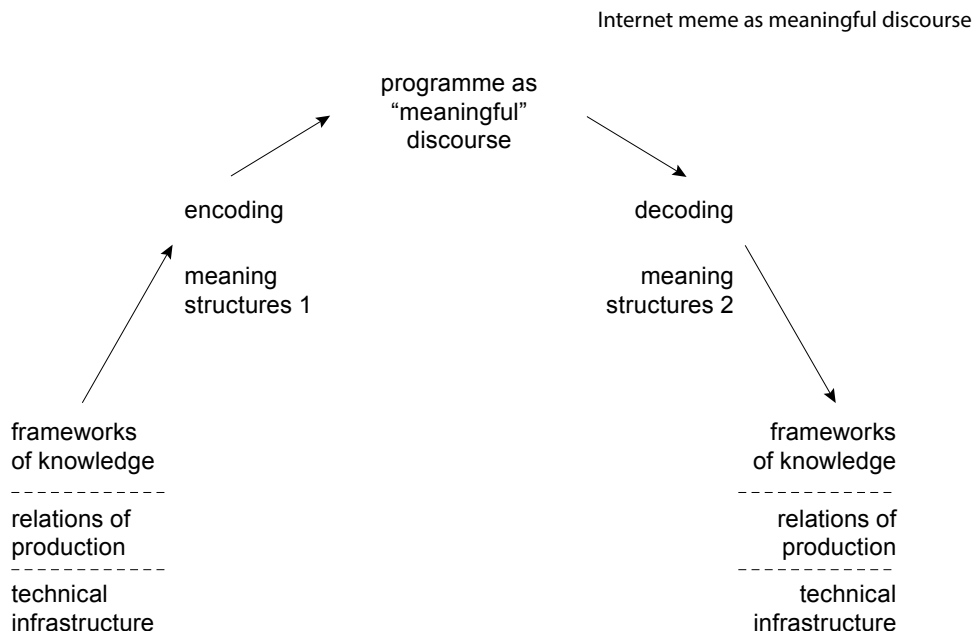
Internet meme as meaningful discourse

programme as "meaningful" discourse

encoding

meaning structures 1

decoding

meaning structures 2

frameworks of knowledge

relations of production

technical infrastructure

frameworks of knowledge

relations of production

technical infrastructure